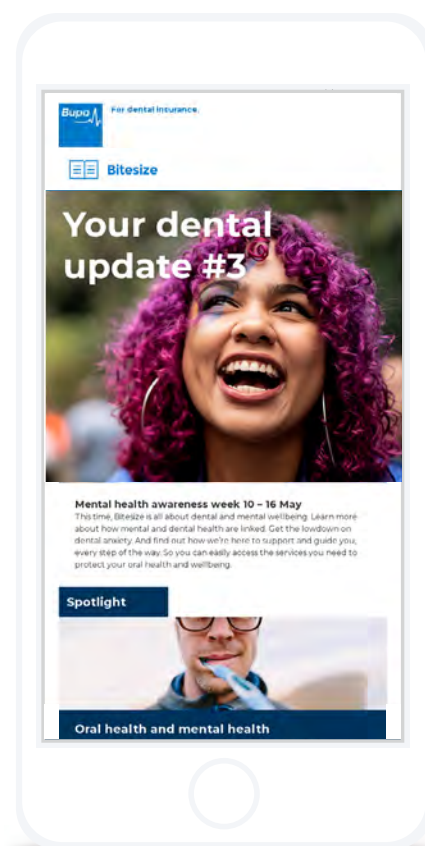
Bupa

For dental insurance.

Bitesize

Your dental update #3

Mental health awareness week 10 – 16 May

This time, Bitesize is all about dental and mental wellbeing. Learn more about how mental and dental health are linked. Get the lowdown on dental anxiety. And find out how we're here to support and guide you, every step of the way. So you can easily access the services you need to protect your oral health and wellbeing.

Spotlight

Oral health and mental health